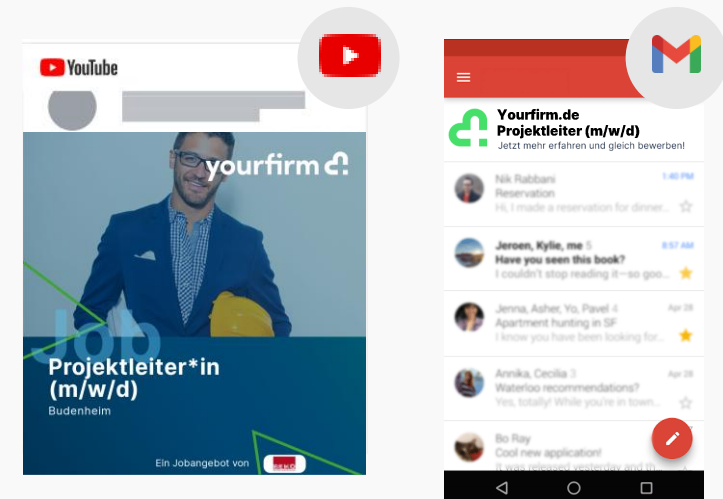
YouTube

yourfirm

Job

Projektleiter*in (m/w/d)

Budenheim

Ein Jobangebot von

Yourfirm.de
Projektleiter (m/w/d)
Jetzt mehr erfahren und gleich bewerben!

Nik Rabbani
Reservation
Hi, I made a reservation for dinner...
1:40 PM

Jeroen, Kylie, me 5
Have you seen this book?
I couldn't stop reading it—so goo...
8:57 AM

Jenna, Asher, Yo, Pavel 4
Apartment hunting in SF
This area has been looking for...
Apr 28

Annika, Cecilia 3
Waterloo recommendations?
Yes, totally! While you're in town...
Apr 28

Bo Ray
Cool new application!
It was released yesterday and th...
Apr 28